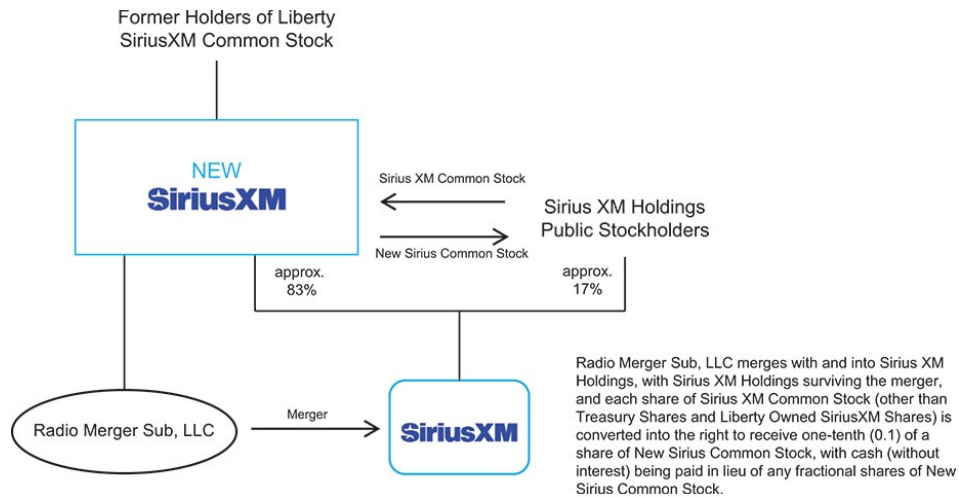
Former Holders of Liberty SiriusXM Common Stock

NEW
SiriusXM

Sirius XM Common Stock

New Sirius Common Stock

Sirius XM Holdings Public Stockholders

approx. 83%

approx. 17%

Radio Merger Sub, LLC

Merger

SiriusXM

Radio Merger Sub, LLC merges with and into Sirius XM Holdings, with Sirius XM Holdings surviving the merger, and each share of Sirius XM Common Stock (other than Treasury Shares and Liberty Owned SiriusXM Shares) is converted into the right to receive one-tenth (0.1) of a share of New Sirius Common Stock, with cash (without interest) being paid in lieu of any fractional shares of New Sirius Common Stock.